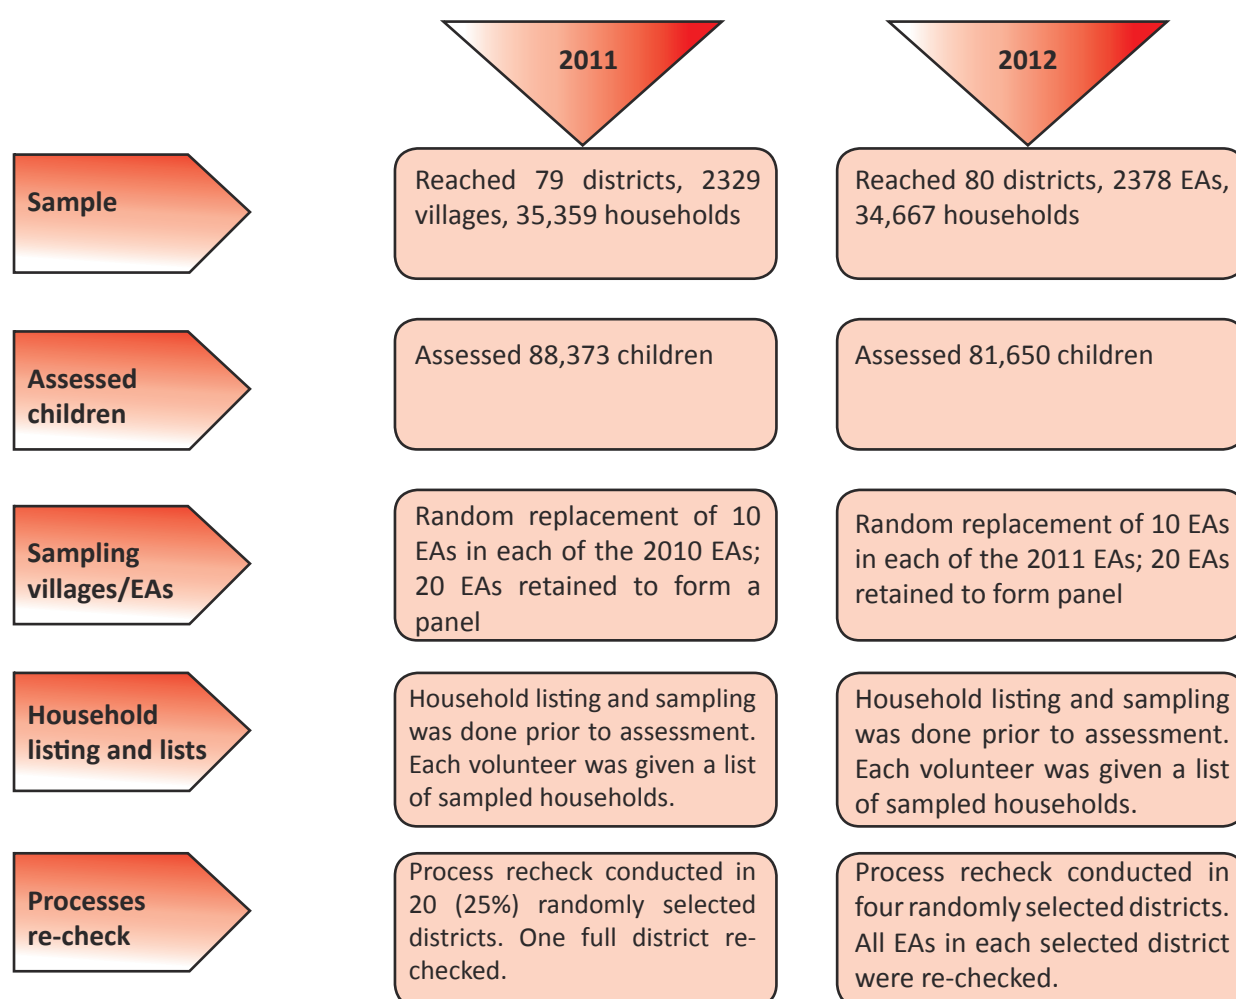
2011

2012

Sample

Reached 79 districts, 2329 villages, 35,359 households

Reached 80 districts, 2378 EAs, 34,667 households

Assessed children

Assessed 88,373 children

Assessed 81,650 children

Sampling villages/EAs

Random replacement of 10 EAs in each of the 2010 EAs; 20 EAs retained to form a panel

Random replacement of 10 EAs in each of the 2011 EAs; 20 EAs retained to form panel

Household listing and lists

Household listing and sampling was done prior to assessment. Each volunteer was given a list of sampled households.

Household listing and sampling was done prior to assessment. Each volunteer was given a list of sampled households.

Processes re-check

Process recheck conducted in 20 (25%) randomly selected districts. One full district rechecked.

Process recheck conducted in four randomly selected districts. All EAs in each selected district were re-checked.